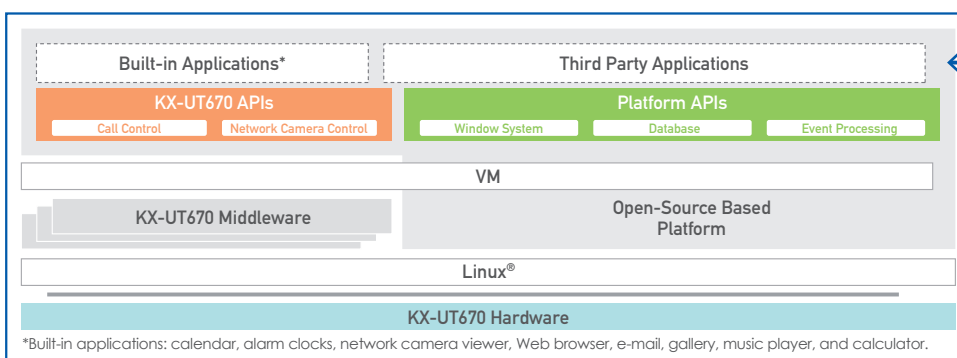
Built-in Applications*

Third Party Applications

KX-UT670 APIs

Call Control

Network Camera Control

Platform APIs

Window System

Database

Event Processing

VM

KX-UT670 Middleware

Open-Source Based Platform

Linux®

KX-UT670 Hardware

*Built-in applications: calendar, alarm clocks, network camera viewer, Web browser, e-mail, gallery, music player, and calculator.